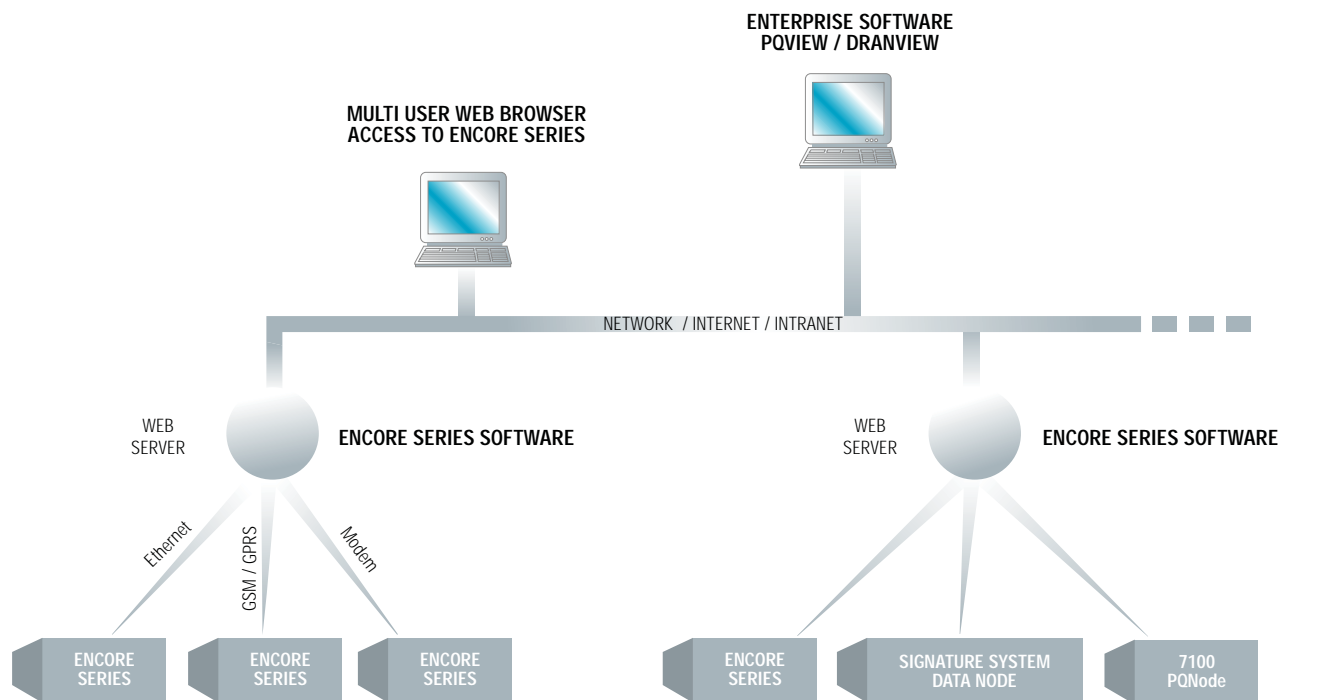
ENTERPRISE SOFTWARE
PQVIEW / DRANVIEW

MULTI USER WEB BROWSER
ACCESS TO ENCORE SERIES

NETWORK / INTERNET / INTRANET

WEB
SERVER

ENCORE SERIES SOFTWARE

WEB
SERVER

ENCORE SERIES SOFTWARE

Ethernet

GSM / GPRS

Modem

ENCORE
SERIES

ENCORE
SERIES

ENCORE
SERIES

ENCORE
SERIES

SIGNATURE SYSTEM
DATA NODE

7100
PQNode